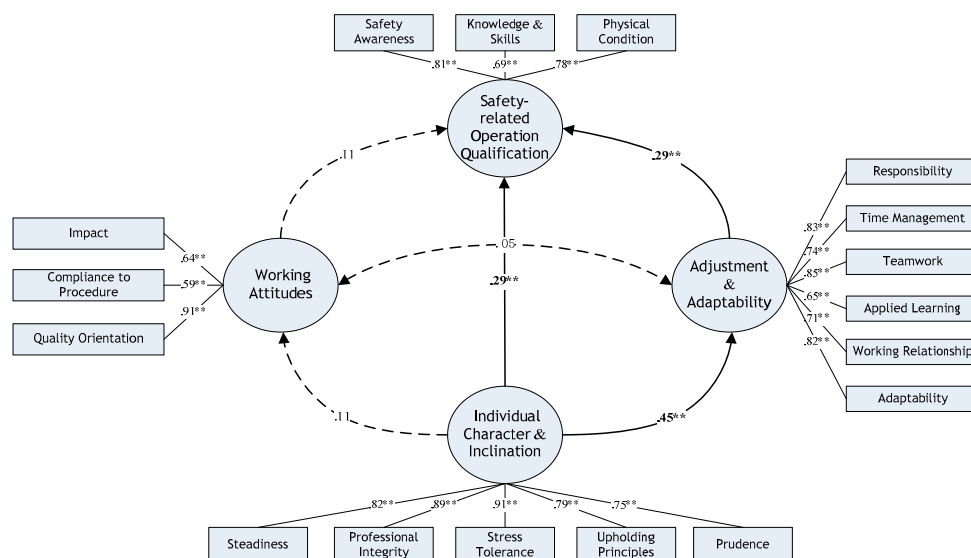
Safety Awareness

Knowledge & Skills

Physical Condition

.81**

.69**

.78**

Safety-related Operation Qualification

.11

.29**

Responsibility

Time Management

Teamwork

Applied Learning

Working Relationship

Adaptability

.83**

.74**

.85**

.65**

.71**

.82**

Impact

Compliance to Procedure

Quality Orientation

.64**

.59**

.91**

Working Attitudes

.05

.29**

Adjustment & Adaptability

.11

Individual Character & Inclination

.45**

.82**

.89**

.91**

.79**

.75**

Steadiness

Professional Integrity

Stress Tolerance

Upholding Principles

Prudence